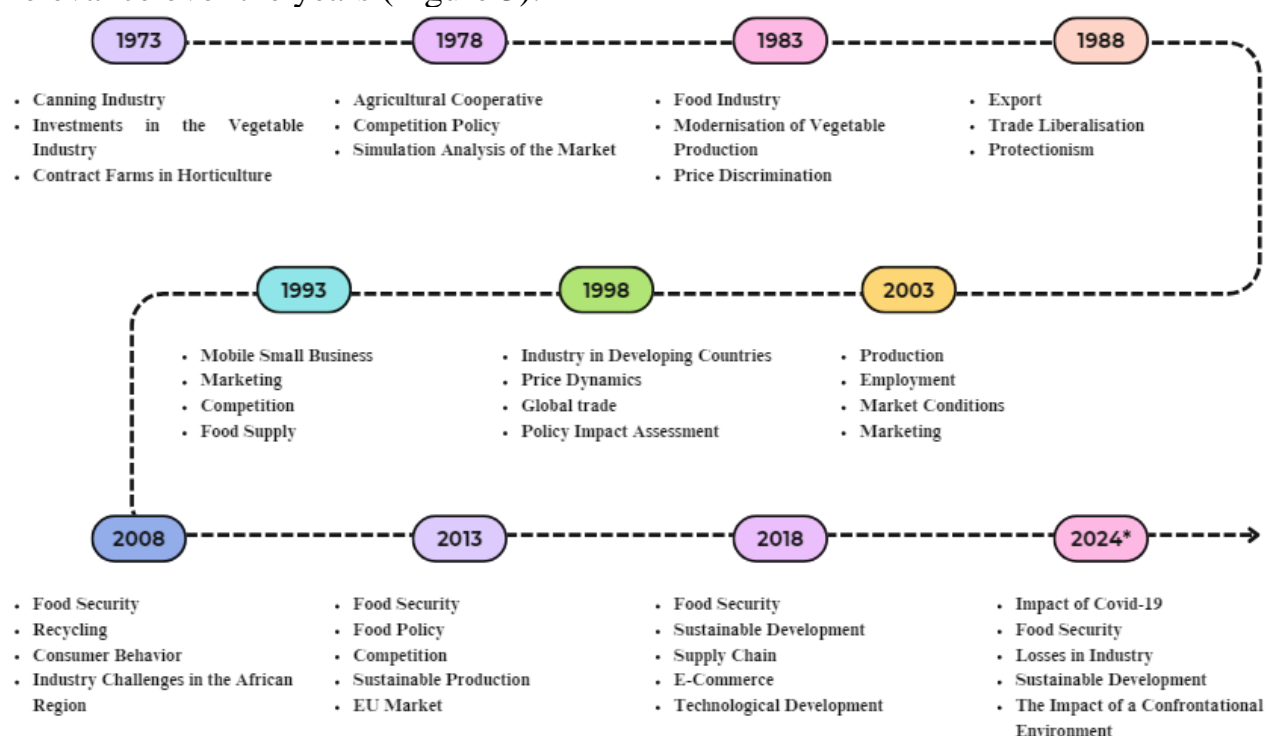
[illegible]

1973

- Canning Industry
- Investments in the Vegetable Industry
- Contract Farms in Horticulture

1978

- Agricultural Cooperative
- Competition Policy
- Simulation Analysis of the Market

1983

- Food Industry
- Modernisation of Vegetable Production
- Price Discrimination

1988

- Export
- Trade Liberalisation
- Protectionism

2003

- Production
- Employment
- Market Conditions
- Marketing

1998

- Industry in Developing Countries
- Price Dynamics
- Global trade
- Policy Impact Assessment

1993

- Mobile Small Business
- Marketing
- Competition
- Food Supply

2008

- Food Security
- Recycling
- Consumer Behavior
- Industry Challenges in the African Region

2013

- Food Security
- Food Policy
- Competition
- Sustainable Production
- EU Market

2018

- Food Security
- Sustainable Development
- Supply Chain
- E-Commerce
- Technological Development

2024*

- Impact of Covid-19
- Food Security
- Losses in Industry
- Sustainable Development
- The Impact of a Confrontational Environment